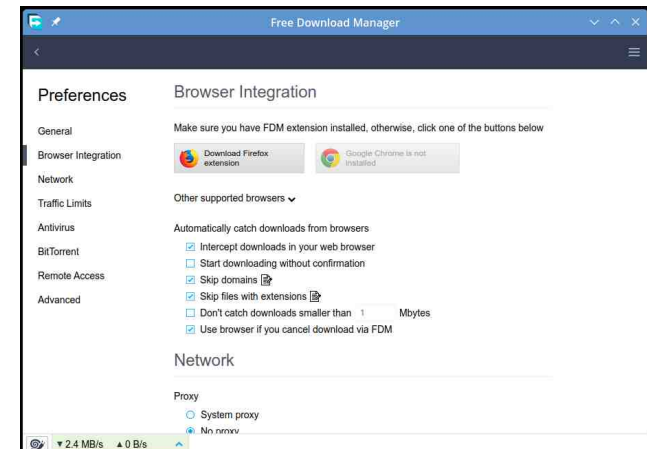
Free Download Manager

Preferences

General
Browser Integration
Network
Traffic Limits
Antivirus
BitTorrent
Remote Access
Advanced

Browser Integration

Make sure you have FDM extension installed, otherwise, click one of the buttons below

Download Firefox extension

Google Chrome is not installed

Other supported browsers

Automatically catch downloads from browsers

Intercept downloads in your web browser
Start downloading without confirmation
Skip domains
Skip files with extensions
Don't catch downloads smaller than 1 Mbytes
Use browser if you cancel download via FDM

Network

Proxy

System proxy
No proxy

▼2.4 MB/s ▲0 B/s